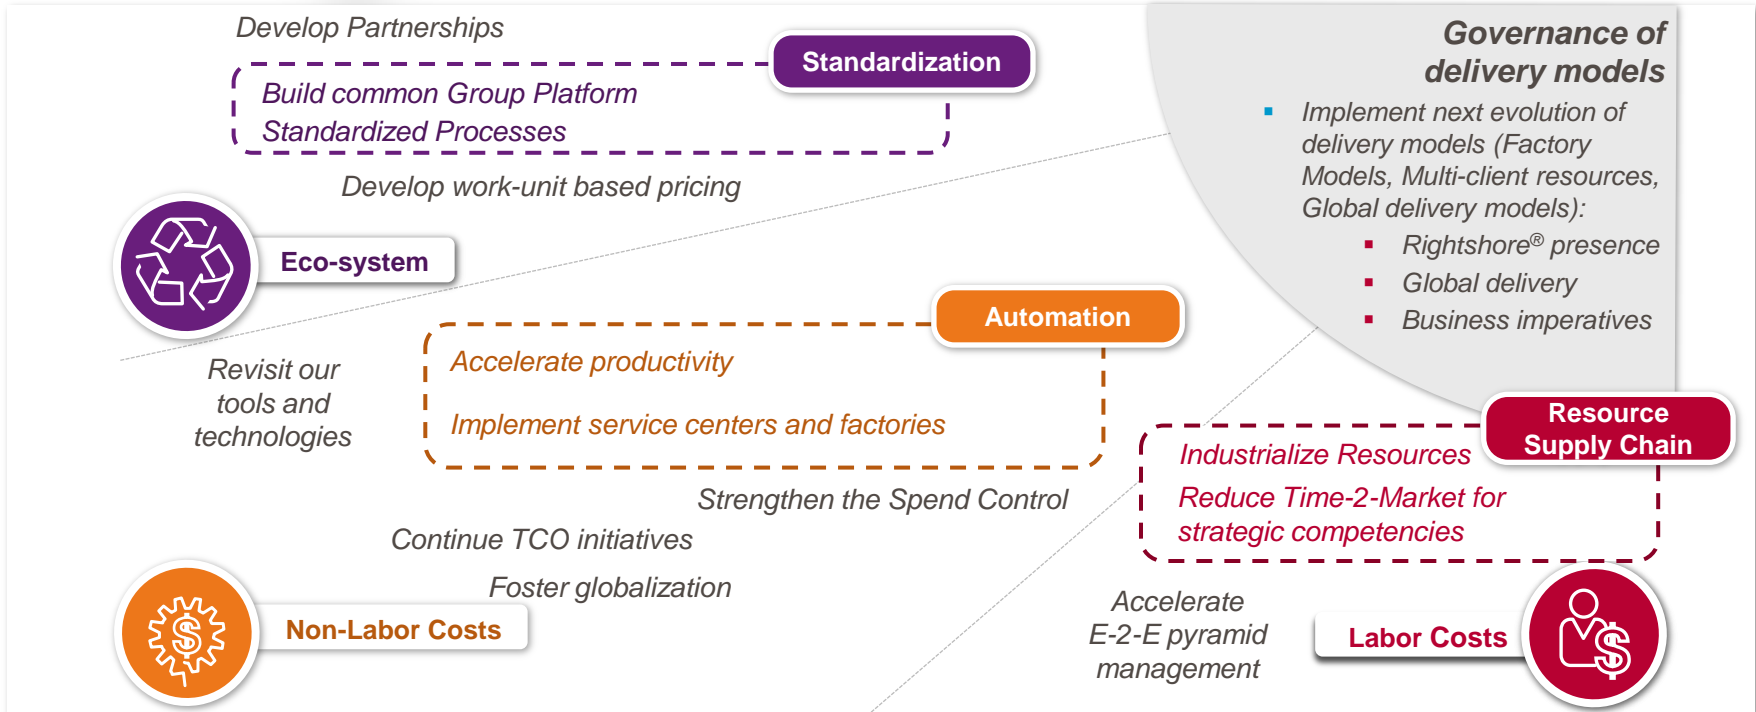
Develop Partnerships

Standardization

Build common Group Platform
Standardized Processes

Develop work-unit based pricing

Eco-system

Governance of delivery models

- Implement next evolution of delivery models (Factory Models, Multi-client resources, Global delivery models):
  - Rightshore® presence
  - Global delivery
  - Business imperatives

Automation

Revisit our tools and technologies

Accelerate productivity

Implement service centers and factories

Resource Supply Chain

Industrialize Resources

Reduce Time-2-Market for strategic competencies

Strengthen the Spend Control

Continue TCO initiatives

Foster globalization

Non-Labor Costs

Accelerate E-2-E pyramid management

Labor Costs